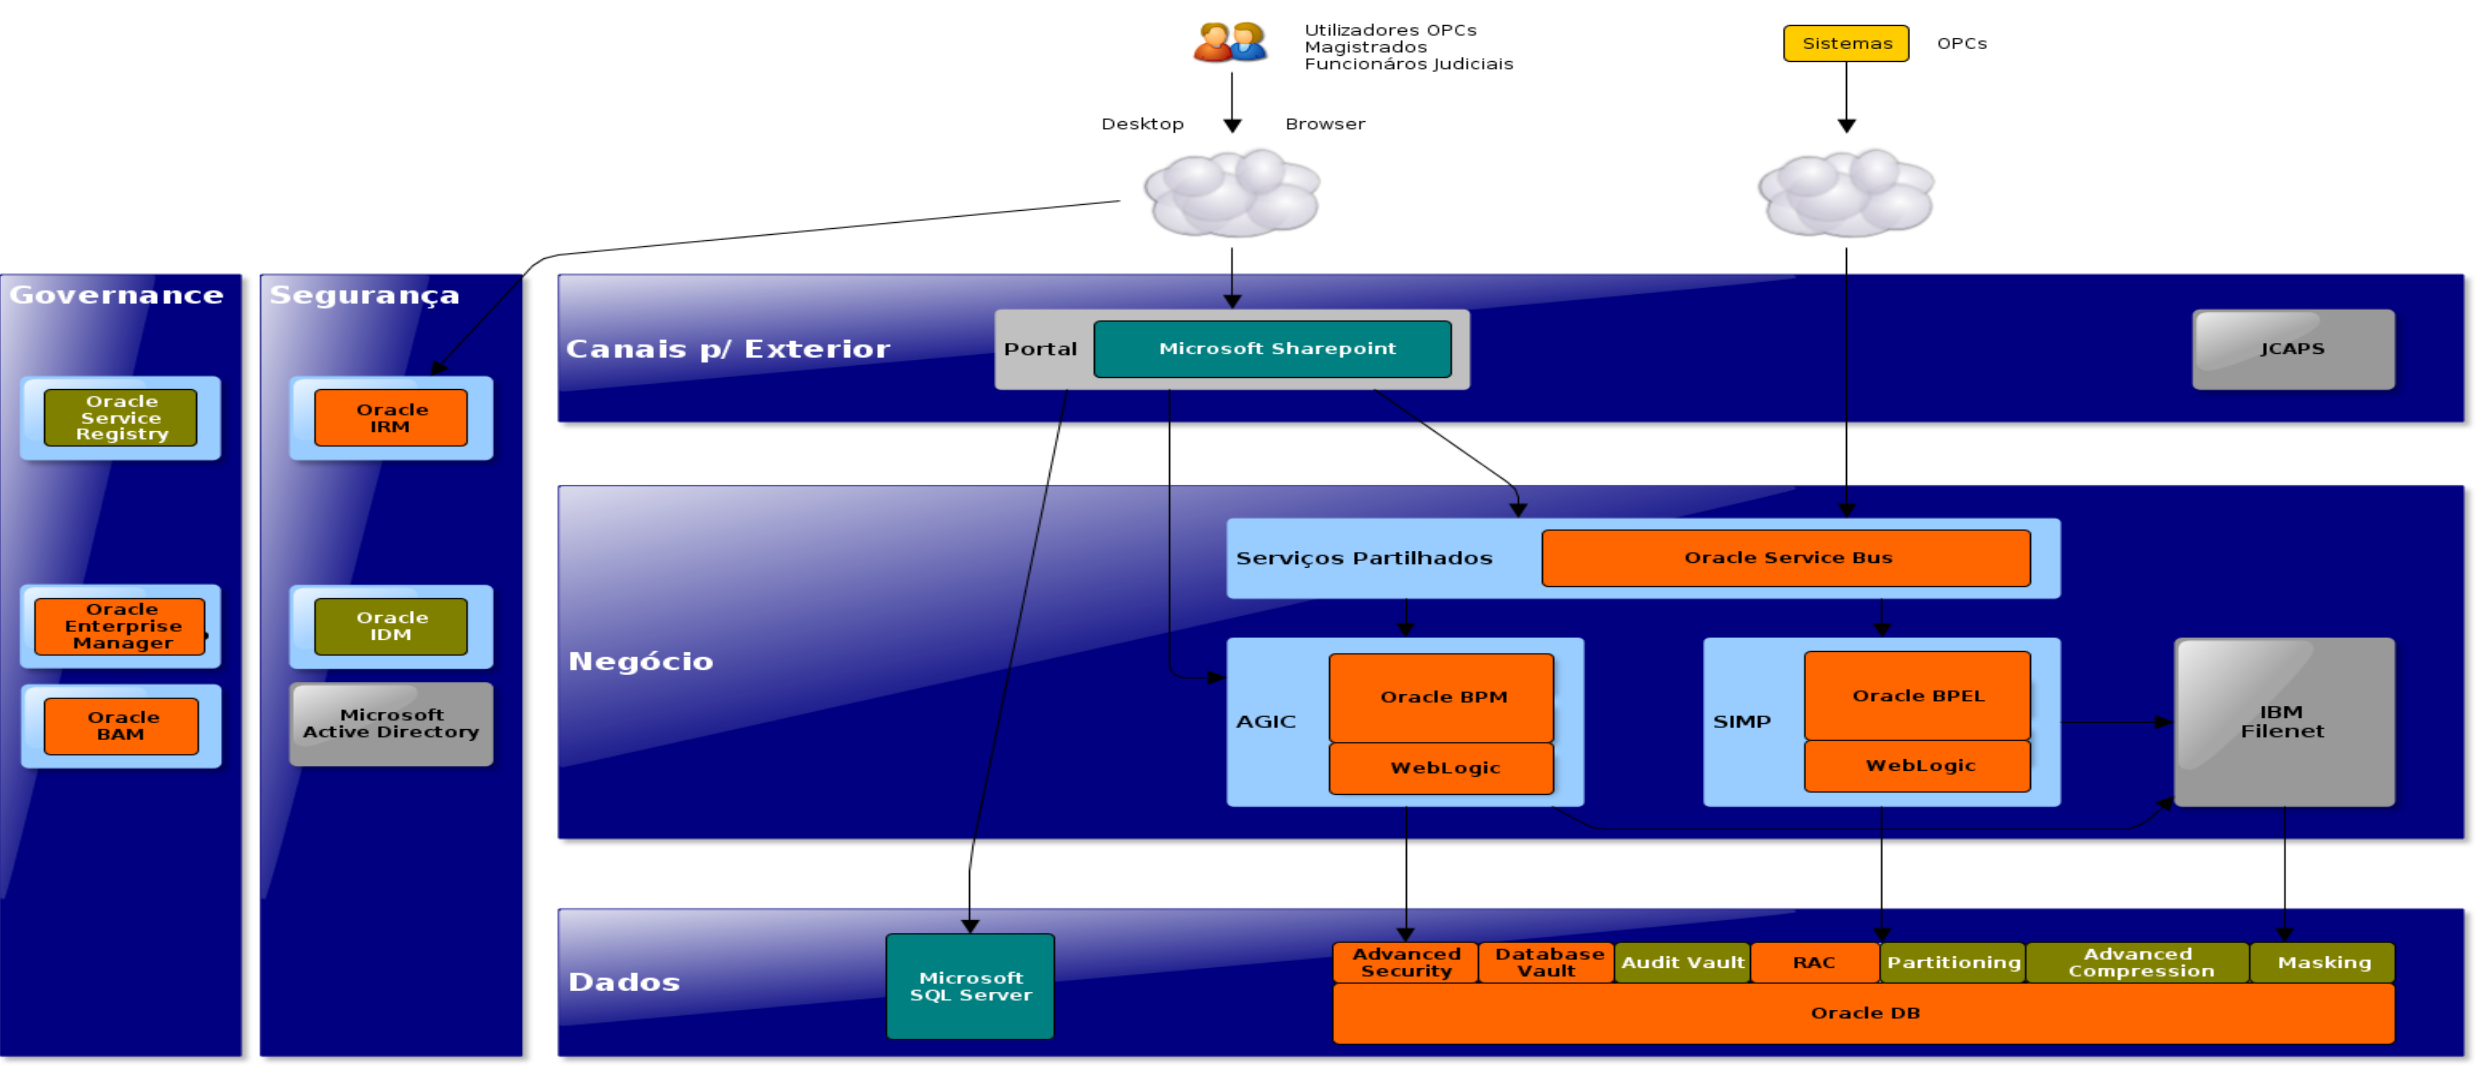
Utilizadores OPCs
Magistrados
Funcionáros Judiciais

Sistemas

OPCs

Desktop

Browser

Governance

Oracle Service Registry

Oracle Enterprise Manager

Oracle BAM

Segurança

Oracle IRM

Oracle IDM

Microsoft Active Directory

Canais p/ Exterior

Portal

Microsoft Sharepoint

JCAPS

Negócio

Serviços Partilhados

Oracle Service Bus

AGIC

Oracle BPM

WebLogic

SIMP

Oracle BPEL

WebLogic

IBM Filenet

Dados

Microsoft SQL Server

Advanced Security

Database Vault

Audit Vault

RAC

Partitioning

Advanced Compression

Masking

Oracle DB